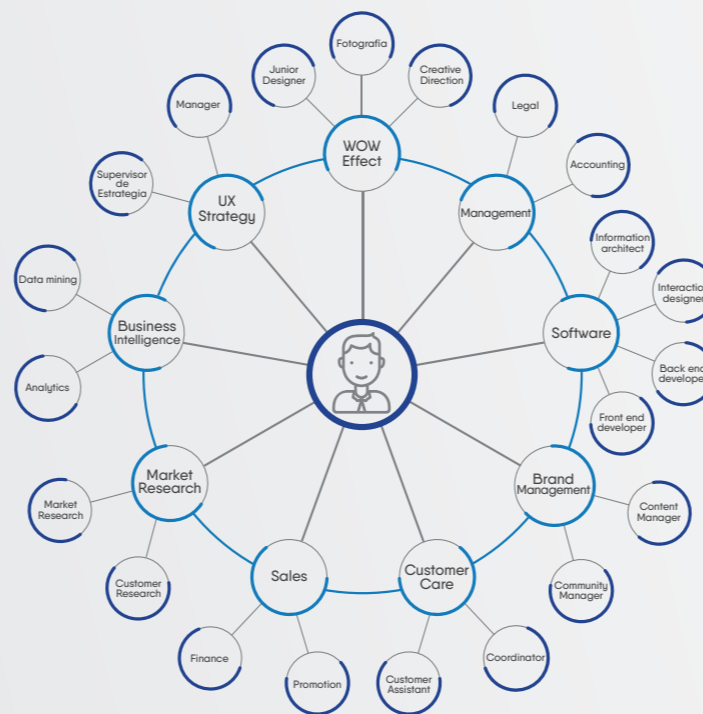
Fotografia

Junior Designer

Creative Direction

WOW Effect

Legal

Manager

Accounting

Supervisor de Estrategia

UX Strategy

Management

Information architect

Interactio designe

Data mining

Business Intelligence

Software

Back end develope

Analytics

Front end developer

Market Research

Brand Management

Market Research

Content Manager

Customer Research

Sales

Customer Care

Community Manager

Finance

Coordinator

Promotion

Customer Assistant